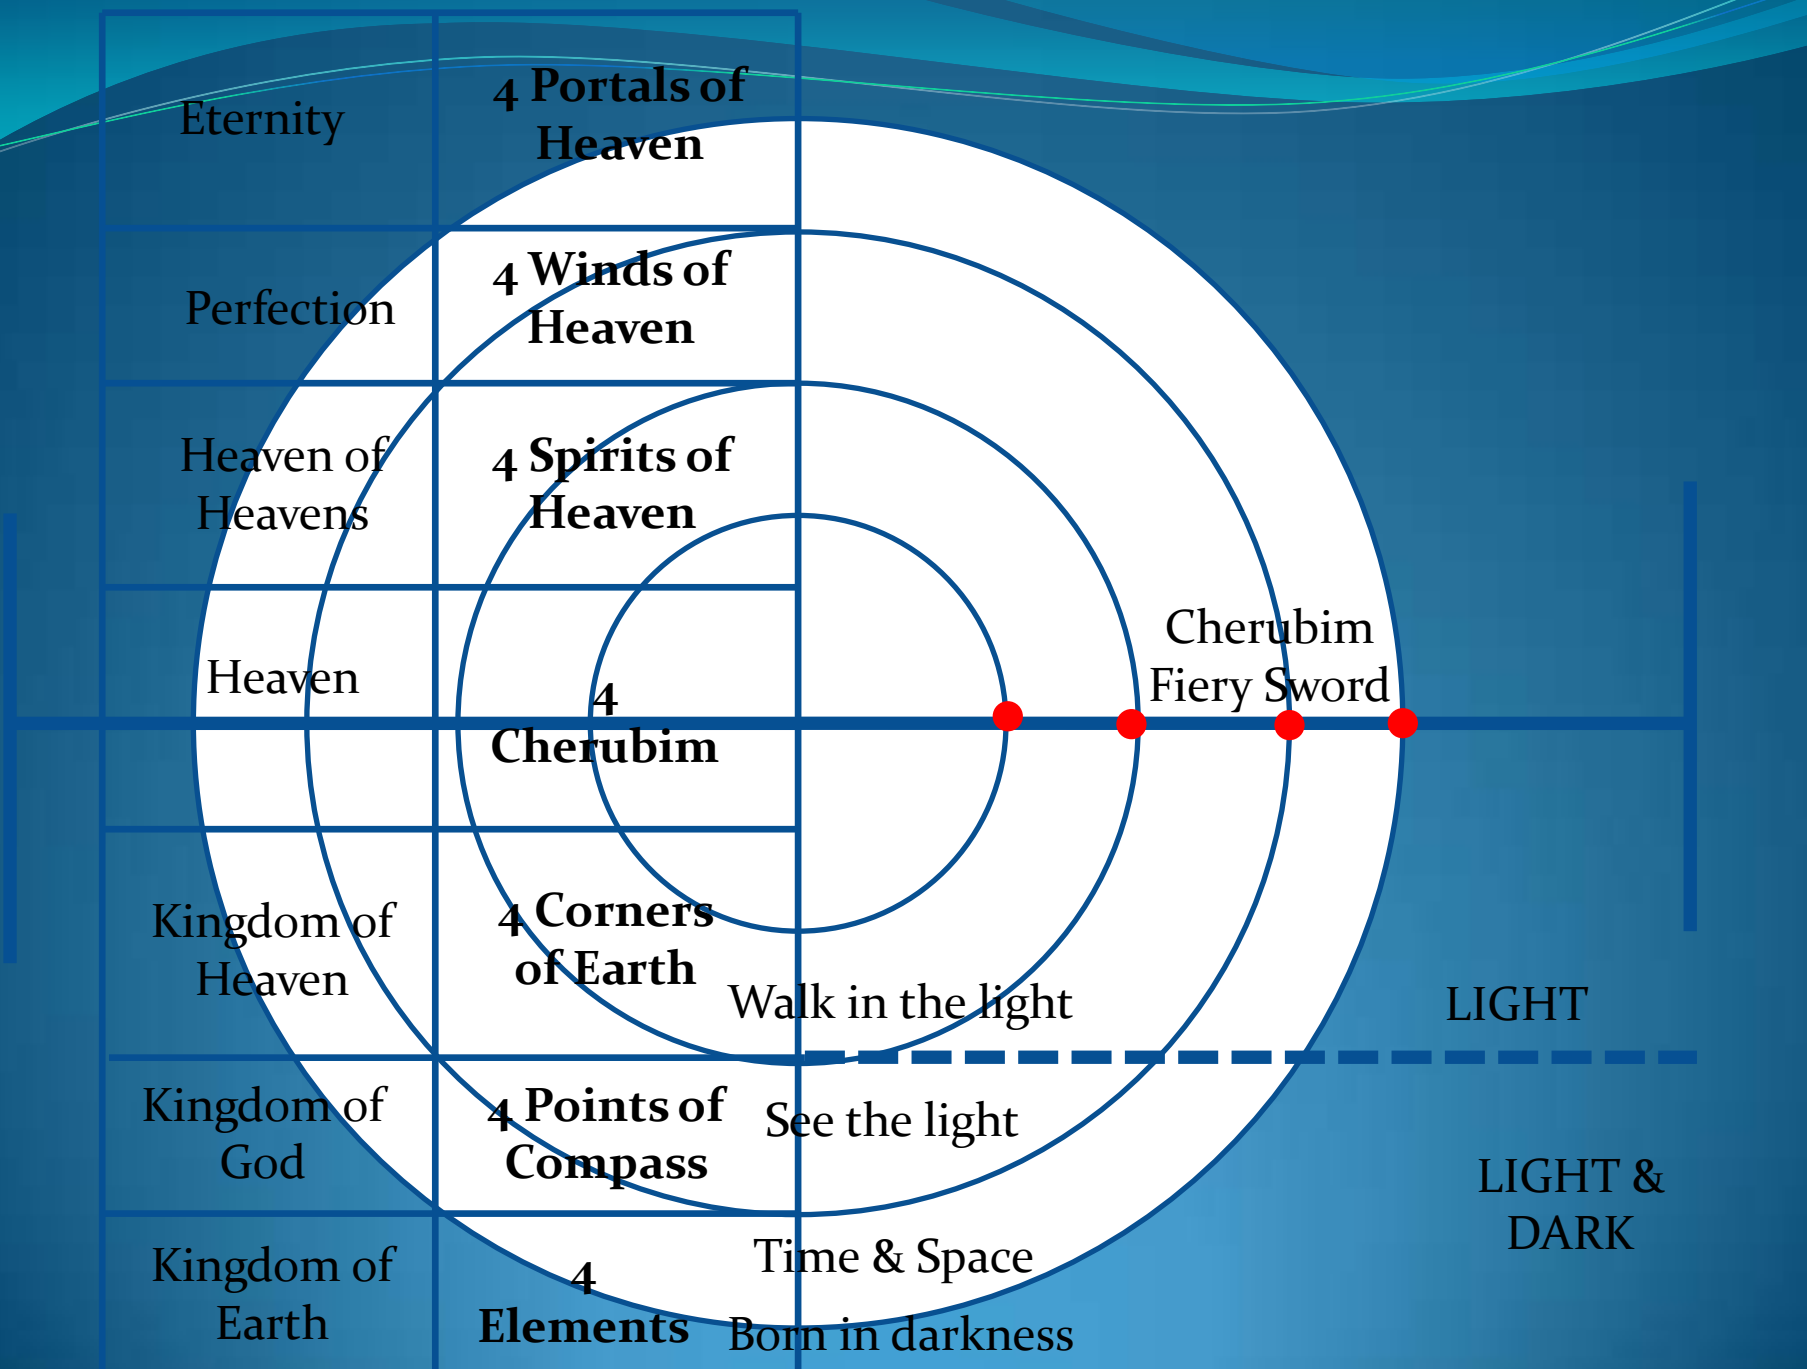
| | |
|---|---|
| Eternity | 4 Portals of Heaven |
| Perfection | 4 Winds of Heaven |
| Heaven of Heavens | 4 Spirits of Heaven |
| Heaven | 4 Cherubim |
| Kingdom of Heaven | 4 Corners of Earth |
| Kingdom of God | 4 Points of Compass |
| Kingdom of Earth | 4 Elements |

Cherubim Fiery Sword

Walk in the light

LIGHT

See the light

LIGHT & DARK

Time & Space

Born in darkness